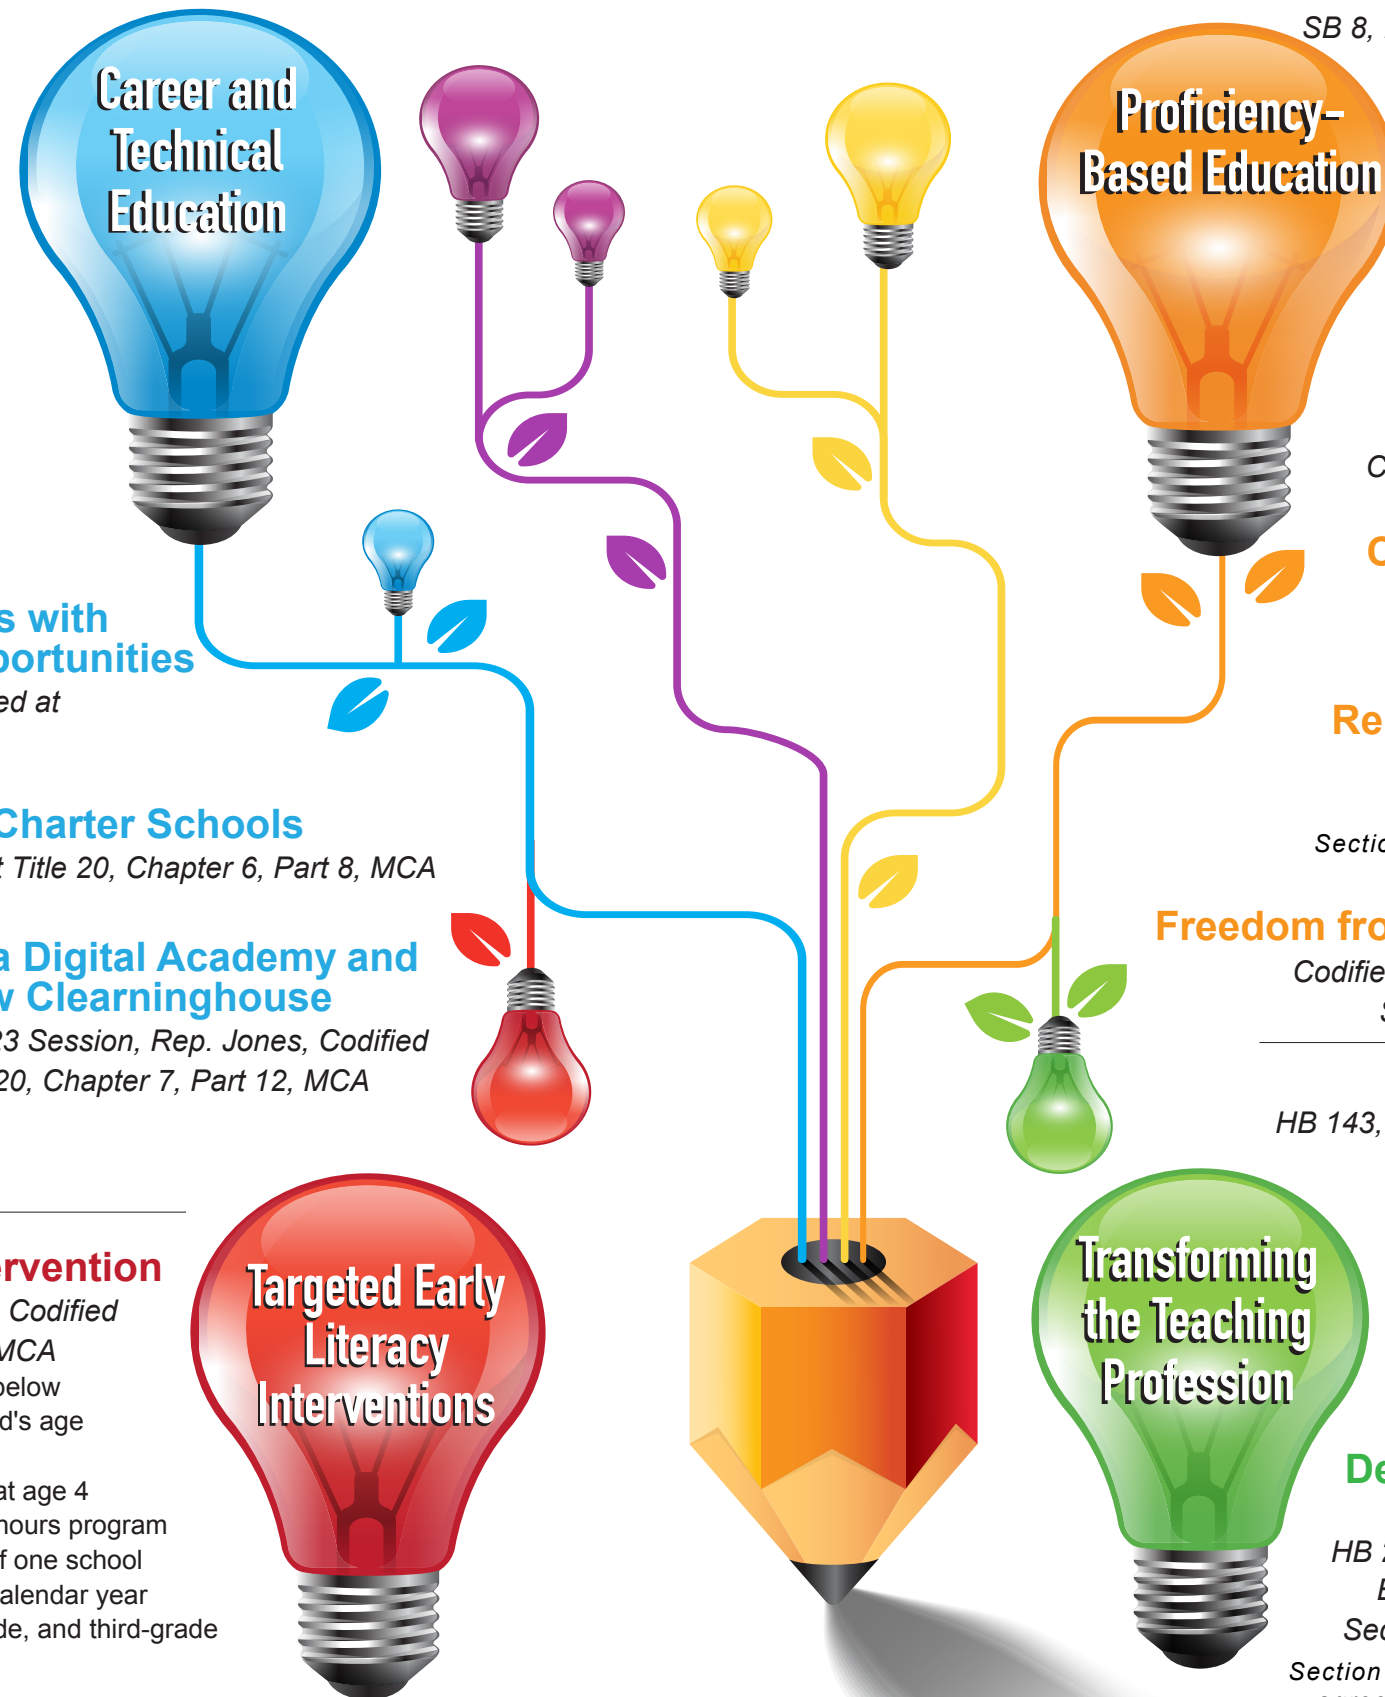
SB 8,

Career and Technical Education

Proficiency-Based Education

C

C

s with
portunities
ed at

Re

Charter Schools
Title 20, Chapter 6, Part 8, MCA

Sectio

a Digital Academy and
v Clearninghouse
23 Session, Rep. Jones, Codified
20, Chapter 7, Part 12, MCA

Freedom fro
Codifie
S

HB 143,

ervention
Codified
MCA
below
d's age

at age 4
hours program
f one school
alendar year
de, and third-grade

Targeted Early Literacy Interventions

Transforming the Teaching Profession

De

HB
E
Sec
Section